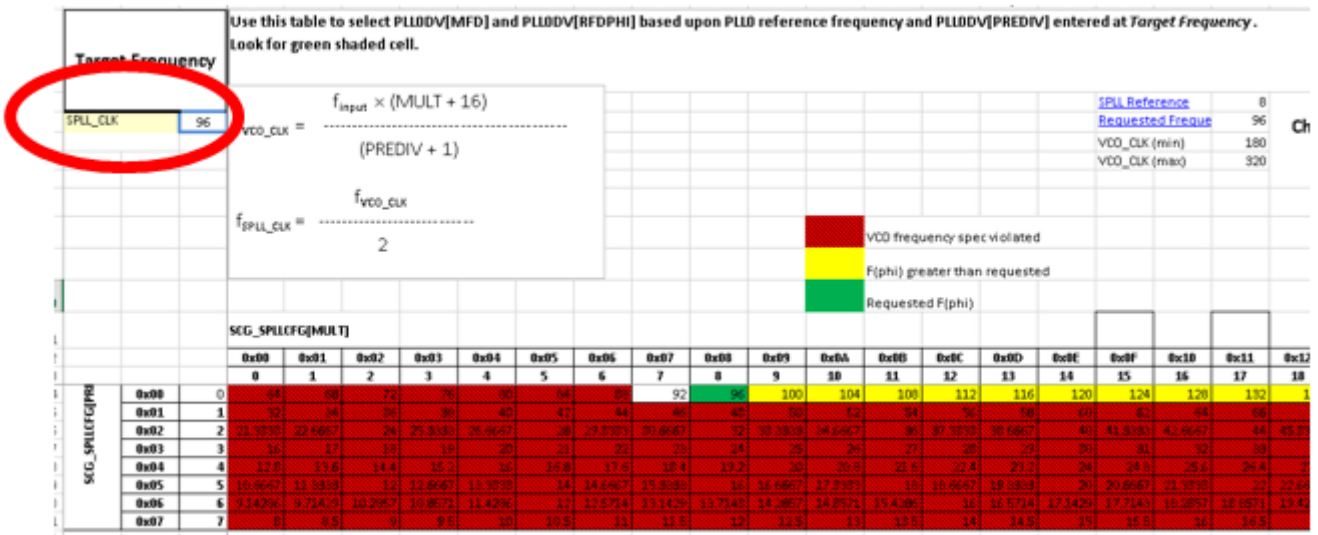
Use this table to select PLL0DV[MFD] and PLL0DV[RFDPHI] based upon PLL0 reference frequency and PLL0DV[PREDIV] entered at *Target Frequency*. Look for green shaded cell.

Target Frequency

SPLL_CLK 96

$f_{VCO\_CLK} = \frac{f_{input} \times (MULT + 16)}{(PREDIV + 1)}$

$f_{SPLL\_CLK} = \frac{f_{VCO\_CLK}}{2}$

| SPLL Reference | 8 |
|---|---|
| Requested Freque | 96 |
| VCO_CLK (min) | 180 |
| VCO_CLK (max) | 320 |

Ch

VCO frequency spec violated

F(phi) greater than requested

Requested F(phi)

SCG_SPLLCFG[MULT]

SCG_SPLLCFG[PRE

| | | 0x00 | 0x01 | 0x02 | 0x03 | 0x04 | 0x05 | 0x06 | 0x07 | 0x08 | 0x09 | 0x0A | 0x0B | 0x0C | 0x0D | 0x0E | 0x0F | 0x10 | 0x11 | 0x12 |
|---|---|---|---|---|---|---|---|---|---|---|---|---|---|---|---|---|---|---|---|---|
| | | 0 | 1 | 2 | 3 | 4 | 5 | 6 | 7 | 8 | 9 | 10 | 11 | 12 | 13 | 14 | 15 | 16 | 17 | 18 |
| 0x00 | 0 | 64 | 68 | 72 | 76 | 80 | 84 | 88 | 92 | 96 | 100 | 104 | 108 | 112 | 116 | 120 | 124 | 128 | 132 | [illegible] |
| 0x01 | 1 | 32 | 34 | 36 | 38 | 40 | 42 | 44 | 46 | 48 | 50 | 52 | 54 | 56 | 58 | 60 | 62 | 64 | 66 | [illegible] |
| 0x02 | 2 | 21.3333 | 22.6667 | 24 | 25.3333 | 26.6667 | 28 | 29.3333 | 30.6667 | 32 | 33.3333 | 34.6667 | 36 | 37.3333 | 38.6667 | 40 | 41.3333 | 42.6667 | 44 | 45.3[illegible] |
| 0x03 | 3 | 16 | 17 | 18 | 19 | 20 | 21 | 22 | 23 | 24 | 25 | 26 | 27 | 28 | 29 | 30 | 31 | 32 | 33 | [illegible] |
| 0x04 | 4 | 12.8 | 13.6 | 14.4 | 15.2 | 16 | 16.8 | 17.6 | 18.4 | 19.2 | 20 | 20.8 | 21.6 | 22.4 | 23.2 | 24 | 24.8 | 25.6 | 26.4 | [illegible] |
| 0x05 | 5 | 10.6667 | 11.3333 | 12 | 12.6667 | 13.3333 | 14 | 14.6667 | 15.3333 | 16 | 16.6667 | 17.3333 | 18 | 18.6667 | 19.3333 | 20 | 20.6667 | 21.3333 | 22 | 22.66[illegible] |
| 0x06 | 6 | 9.14286 | 9.71429 | 10.2857 | 10.8571 | 11.4286 | 12 | 12.5714 | 13.1429 | 13.7143 | 14.2857 | 14.8571 | 15.4286 | 16 | 16.5714 | 17.1429 | 17.7143 | 18.2857 | 18.8571 | 19.42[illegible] |
| 0x07 | 7 | 8 | 8.5 | 9 | 9.5 | 10 | 10.5 | 11 | 11.5 | 12 | 12.5 | 13 | 13.5 | 14 | 14.5 | 15 | 15.5 | 16 | 16.5 | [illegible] |